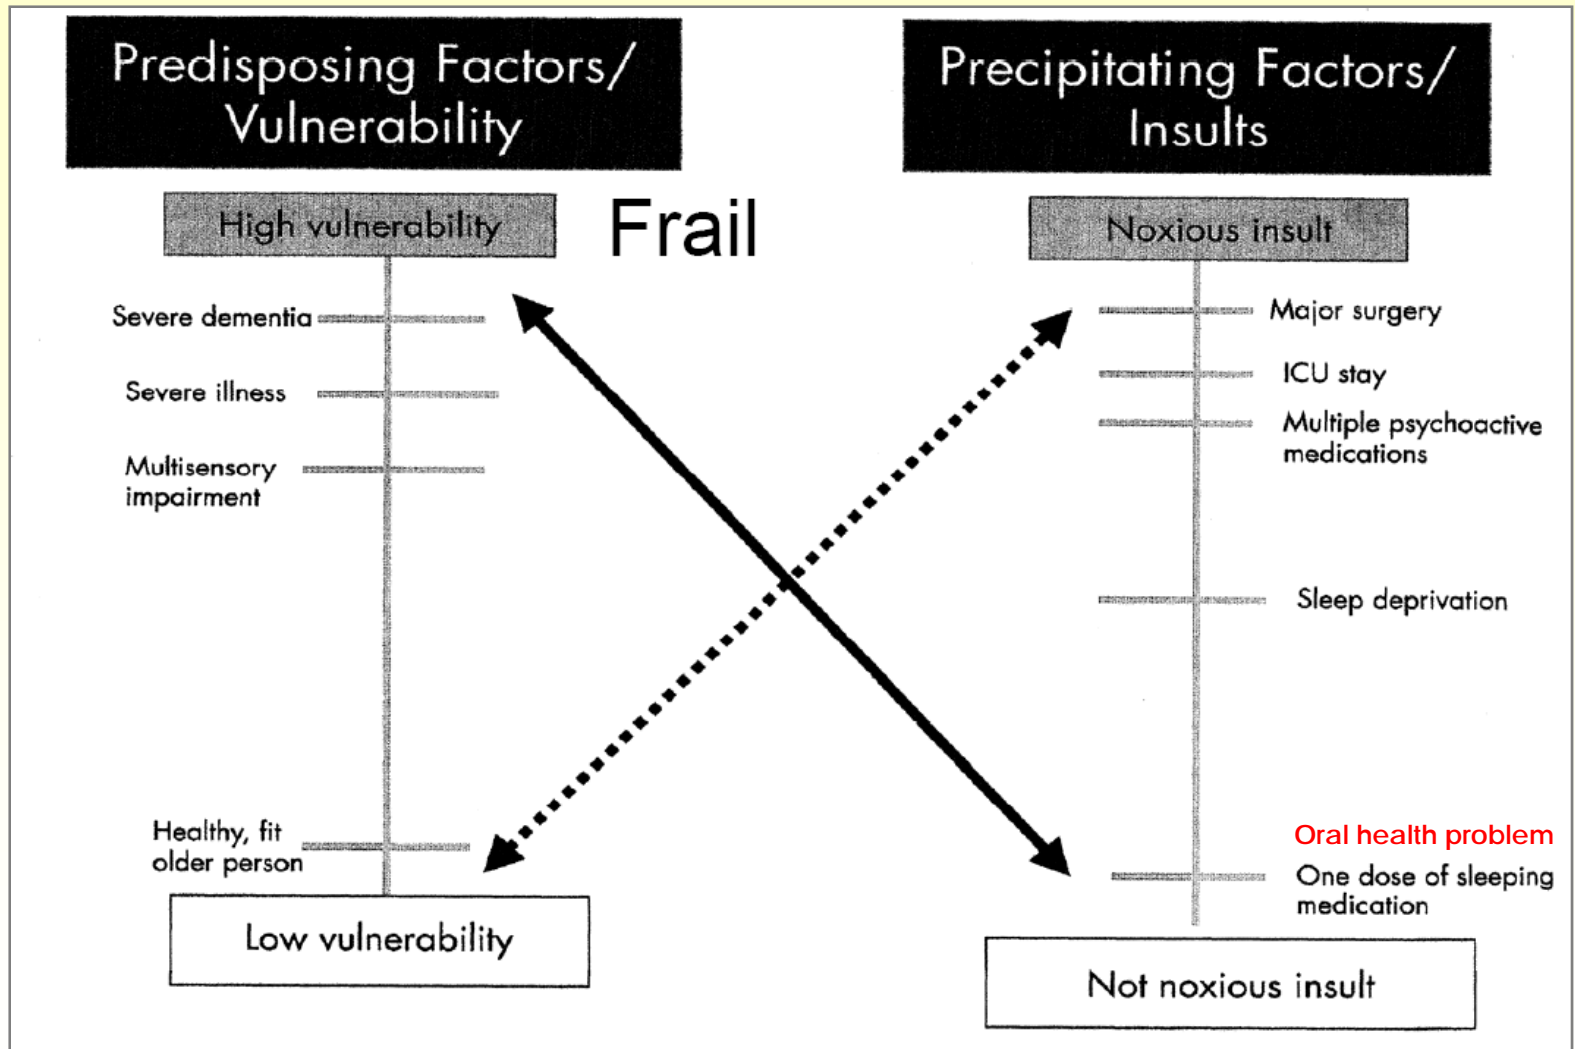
Predisposing Factors/ Vulnerability

Precipitating Factors/ Insults

High vulnerability

Frail

Noxious insult

Severe dementia

Severe illness

Multisensory impairment

Healthy, fit older person

Low vulnerability

Major surgery

ICU stay

Multiple psychoactive medications

Sleep deprivation

Oral health problem

One dose of sleeping medication

Not noxious insult